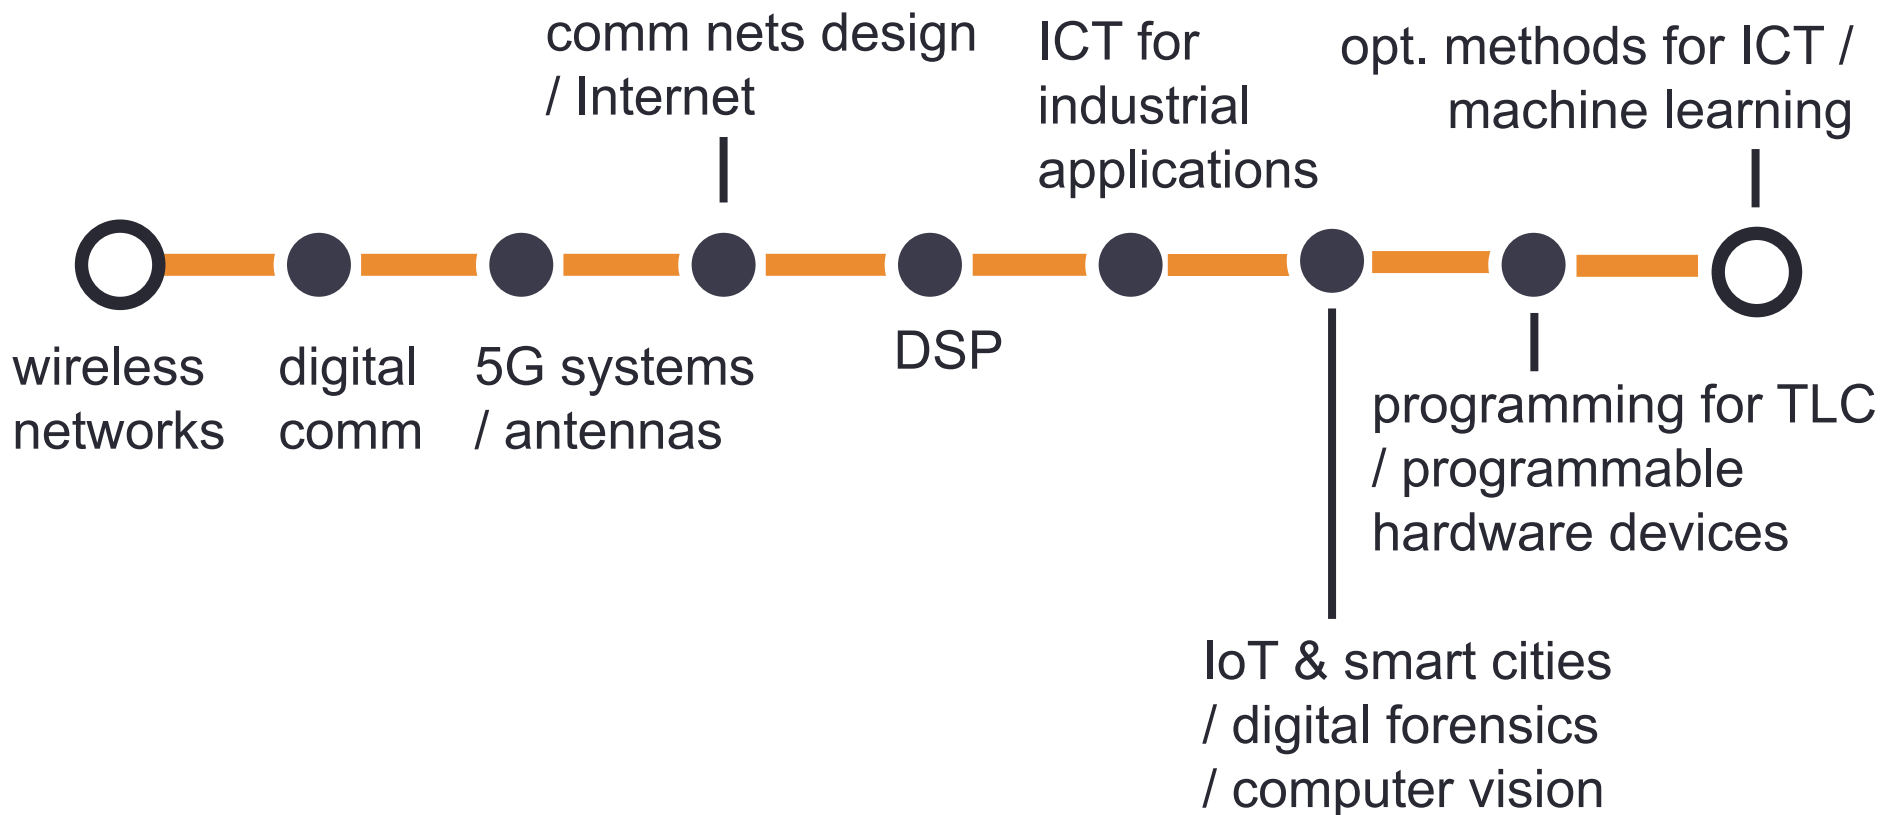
comm nets design / Internet

ICT for industrial applications

opt. methods for ICT / machine learning

wireless networks

digital comm

5G systems / antennas

DSP

programming for TLC / programmable hardware devices

IoT & smart cities / digital forensics / computer vision